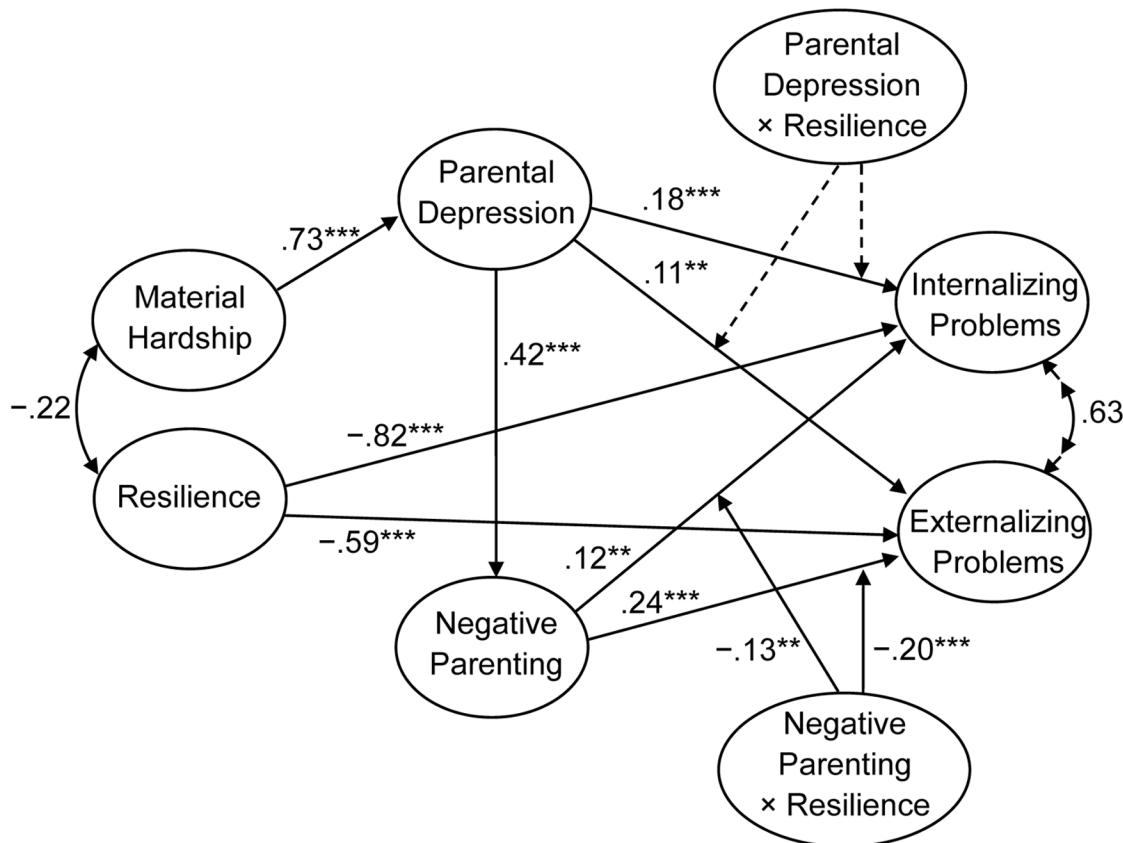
Parental Depression × Resilience

Parental Depression

.18***

.73***

.11**

Material Hardship

Internalizing Problems

.42***

−.22

−.82***

.63

Resilience

Externalizing Problems

−.59***

.12**

.24***

Negative Parenting

−.13**

−.20***

Negative Parenting × Resilience